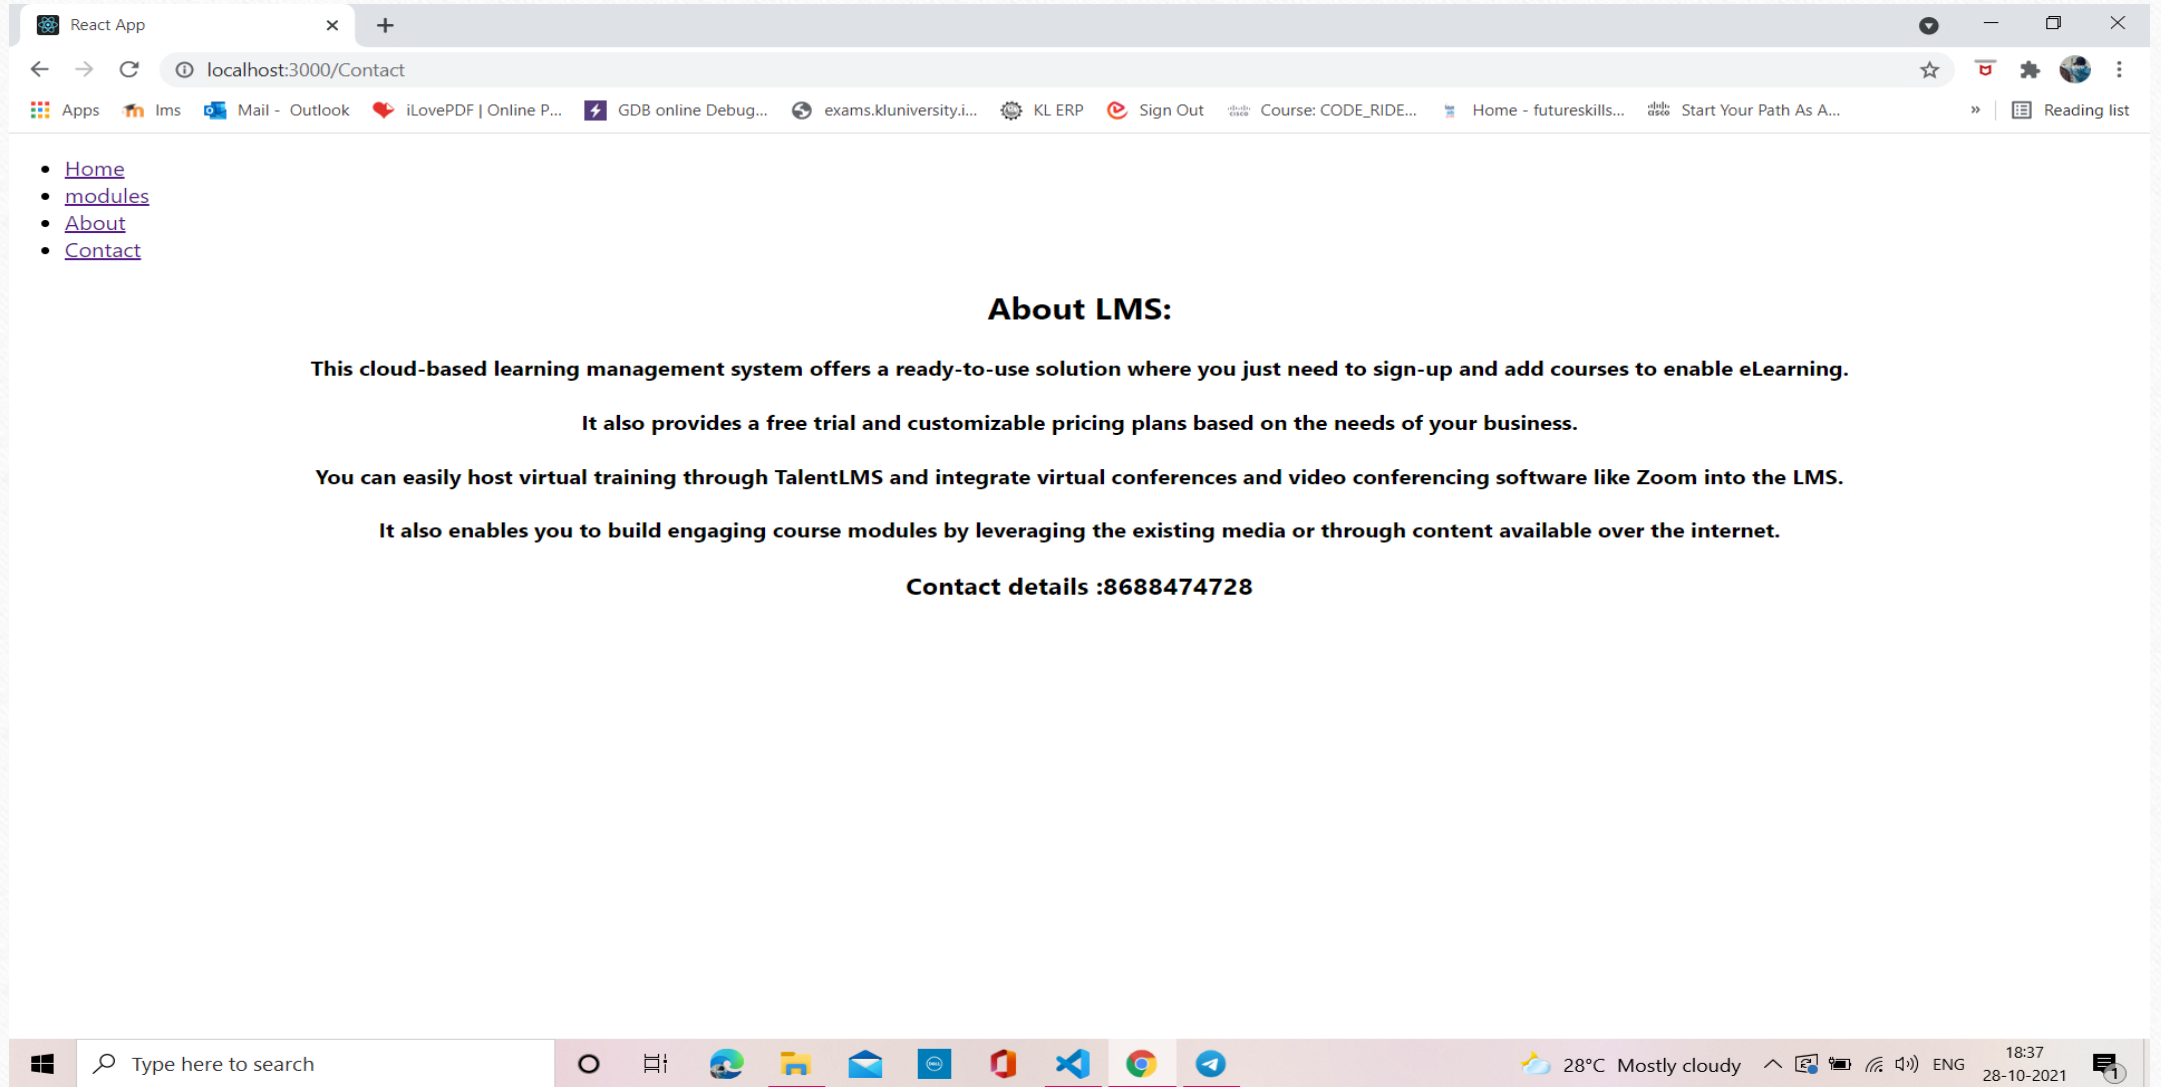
React App

localhost:3000/Contact

Apps  lms  Mail - Outlook  iLovePDF | Online P...  GDB online Debug...  exams.kluniversity.i...  KL ERP  Sign Out  Course: CODE_RIDE...  Home - futureskills...  Start Your Path As A...  »  Reading list

- Home
- modules
- About
- Contact

About LMS:

This cloud-based learning management system offers a ready-to-use solution where you just need to sign-up and add courses to enable eLearning.

It also provides a free trial and customizable pricing plans based on the needs of your business.

You can easily host virtual training through TalentLMS and integrate virtual conferences and video conferencing software like Zoom into the LMS.

It also enables you to build engaging course modules by leveraging the existing media or through content available over the internet.

Contact details :8688474728

Type here to search

28°C Mostly cloudy  ENG  18:37 28-10-2021